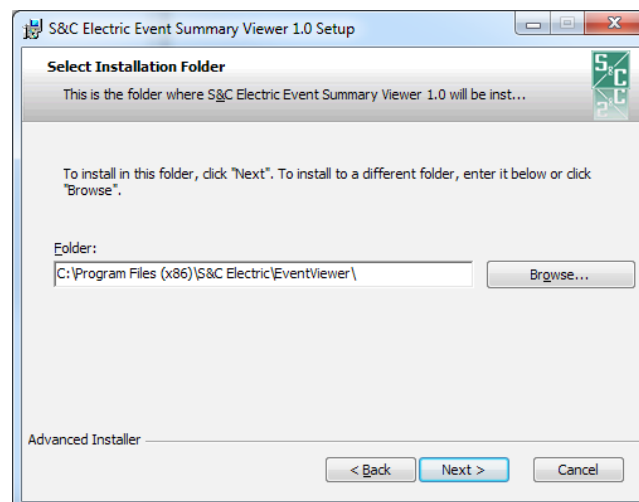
S&C Electric Event Summary Viewer 1.0 Setup

Select Installation Folder

This is the folder where S&C Electric Event Summary Viewer 1.0 will be inst...

To install in this folder, click "Next". To install to a different folder, enter it below or click "Browse".

Folder:

C:\Program Files (x86)\S&C Electric\EventViewer\

Browse...

Advanced Installer

< Back

Next >

Cancel